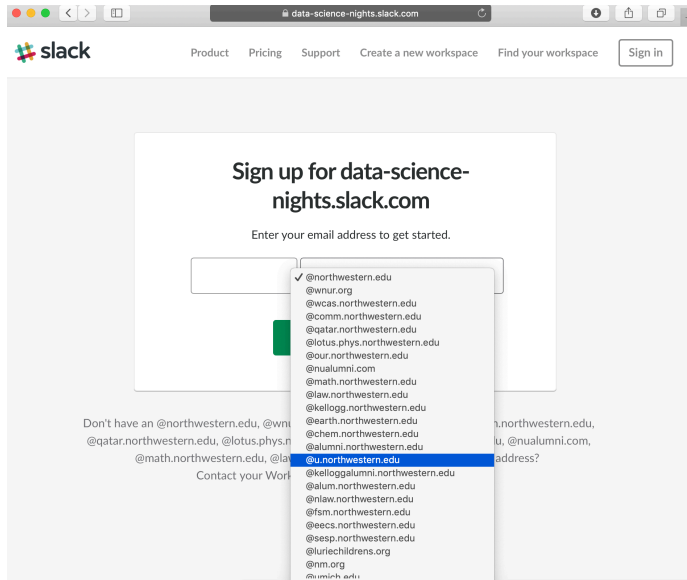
data-science-nights.slack.com

slack

Product Pricing Support Create a new workspace Find your workspace Sign in

Sign up for data-science-nights.slack.com

Enter your email address to get started.

✓ @northwestern.edu
@wnur.org
@wcas.northwestern.edu
@comm.northwestern.edu
@qatar.northwestern.edu
@lotus.phys.northwestern.edu
@our.northwestern.edu
@nualumni.com
@math.northwestern.edu
@law.northwestern.edu
@kellogg.northwestern.edu
@earth.northwestern.edu
@chem.northwestern.edu
@alumni.northwestern.edu
@u.northwestern.edu
@kelloggalumni.northwestern.edu
@alum.northwestern.edu
@nlaw.northwestern.edu
@fsm.northwestern.edu
@eecs.northwestern.edu
@sesp.northwestern.edu
@luriechildrens.org
@nm.org
@umich.edu

Don't have an @northwestern.edu, @wnu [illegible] .northwestern.edu, @qatar.northwestern.edu, @lotus.phys.n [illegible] u, @nualumni.com, @math.northwestern.edu, @la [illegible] address? Contact your Work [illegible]